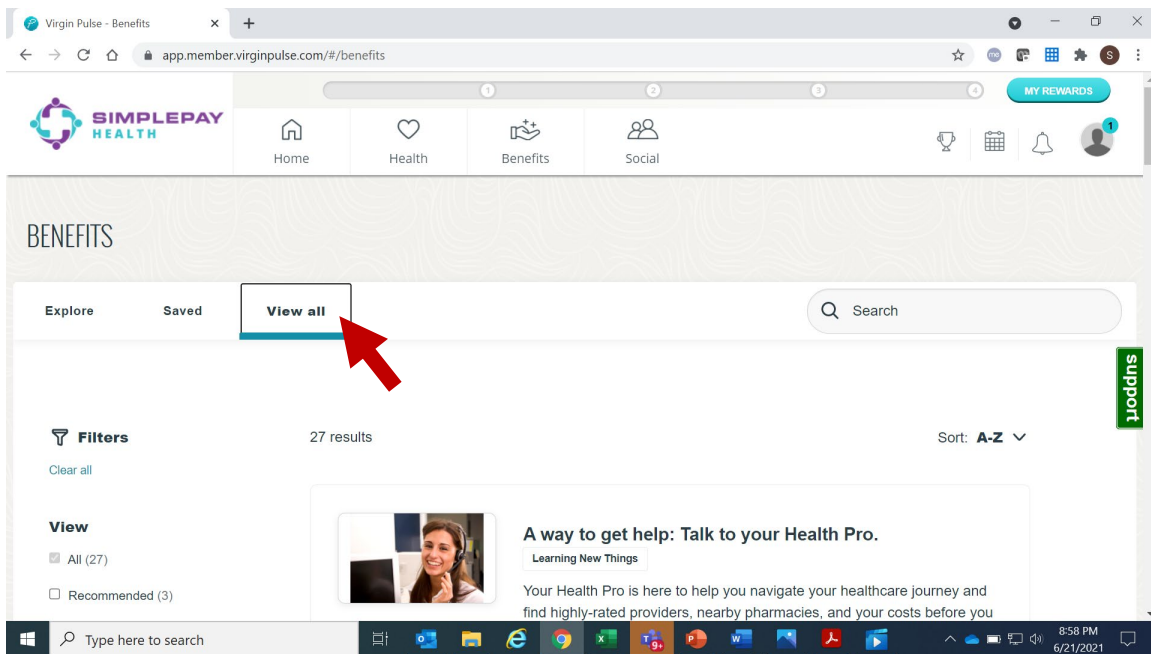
Virgin Pulse - Benefits

app.member.virginpulse.com/#/benefits

1 2 3 4

MY REWARDS

SIMPLEPAY HEALTH

Home Health Benefits Social

1

BENEFITS

Explore Saved View all

Search

support

Filters

Clear all

27 results

Sort: A-Z

View

All (27)

Recommended (3)

A way to get help: Talk to your Health Pro.

Learning New Things

Your Health Pro is here to help you navigate your healthcare journey and find highly-rated providers, nearby pharmacies, and your costs before you

Type here to search

8:58 PM
6/21/2021